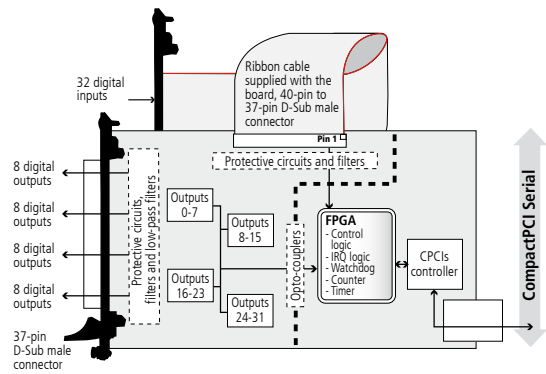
32 digital inputs

Ribbon cable supplied with the board, 40-pin to 37-pin D-Sub male connector

Pin 1

Protective circuits and filters

8 digital outputs

8 digital outputs

8 digital outputs

8 digital outputs

Protective circuits, filters and low-pass filters

Outputs 0-7

Outputs 8-15

Outputs 16-23

Outputs 24-31

Opto-couplers

FPGA
- Control logic
- IRQ logic
- Watchdog
- Counter
- Timer

CPCIs controller

CompactPCI Serial

37-pin D-Sub male connector